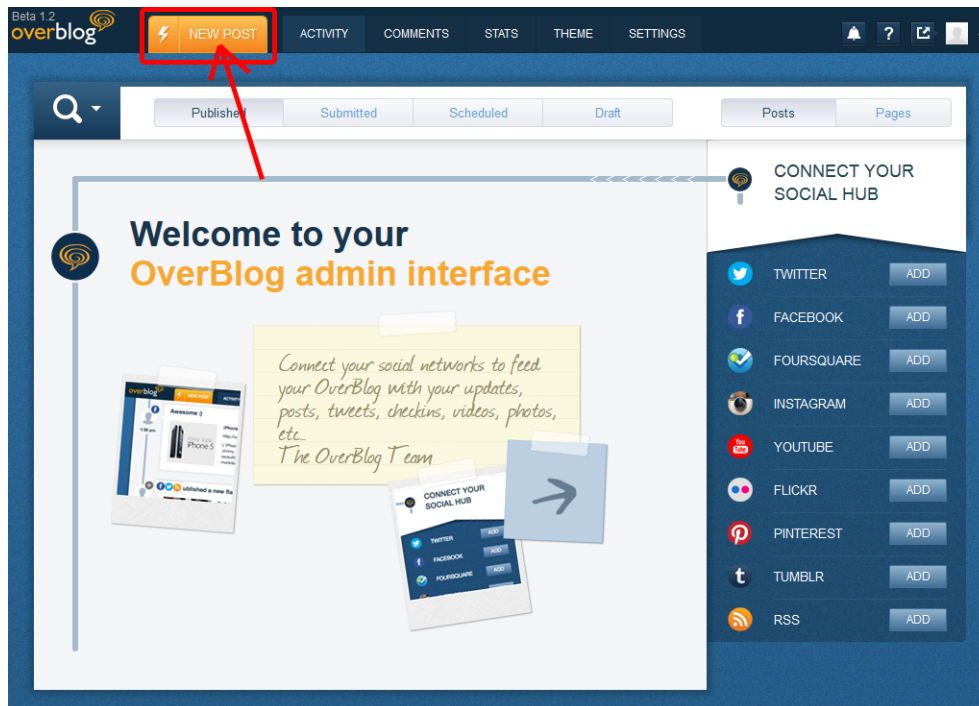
Beta 1.2
overblog

NEW POST
ACTIVITY
COMMENTS
STATS
THEME
SETTINGS
?

Published
Submitted
Scheduled
Draft

Posts
Pages

CONNECT YOUR SOCIAL HUB

Welcome to your
OverBlog admin interface

Connect your social networks to feed your OverBlog with your updates, posts, tweets, checkins, videos, photos, etc...
The OverBlog Team

NEW POST
Awesome :)
iPhone 5
ublished a new fla

CONNECT YOUR SOCIAL HUB
TWITTER ADD
FACEBOOK ADD
FOURSQUARE ADD

TWITTER ADD
FACEBOOK ADD
FOURSQUARE ADD
INSTAGRAM ADD
YOUTUBE ADD
FLICKR ADD
PINTEREST ADD
TUMBLR ADD
RSS ADD